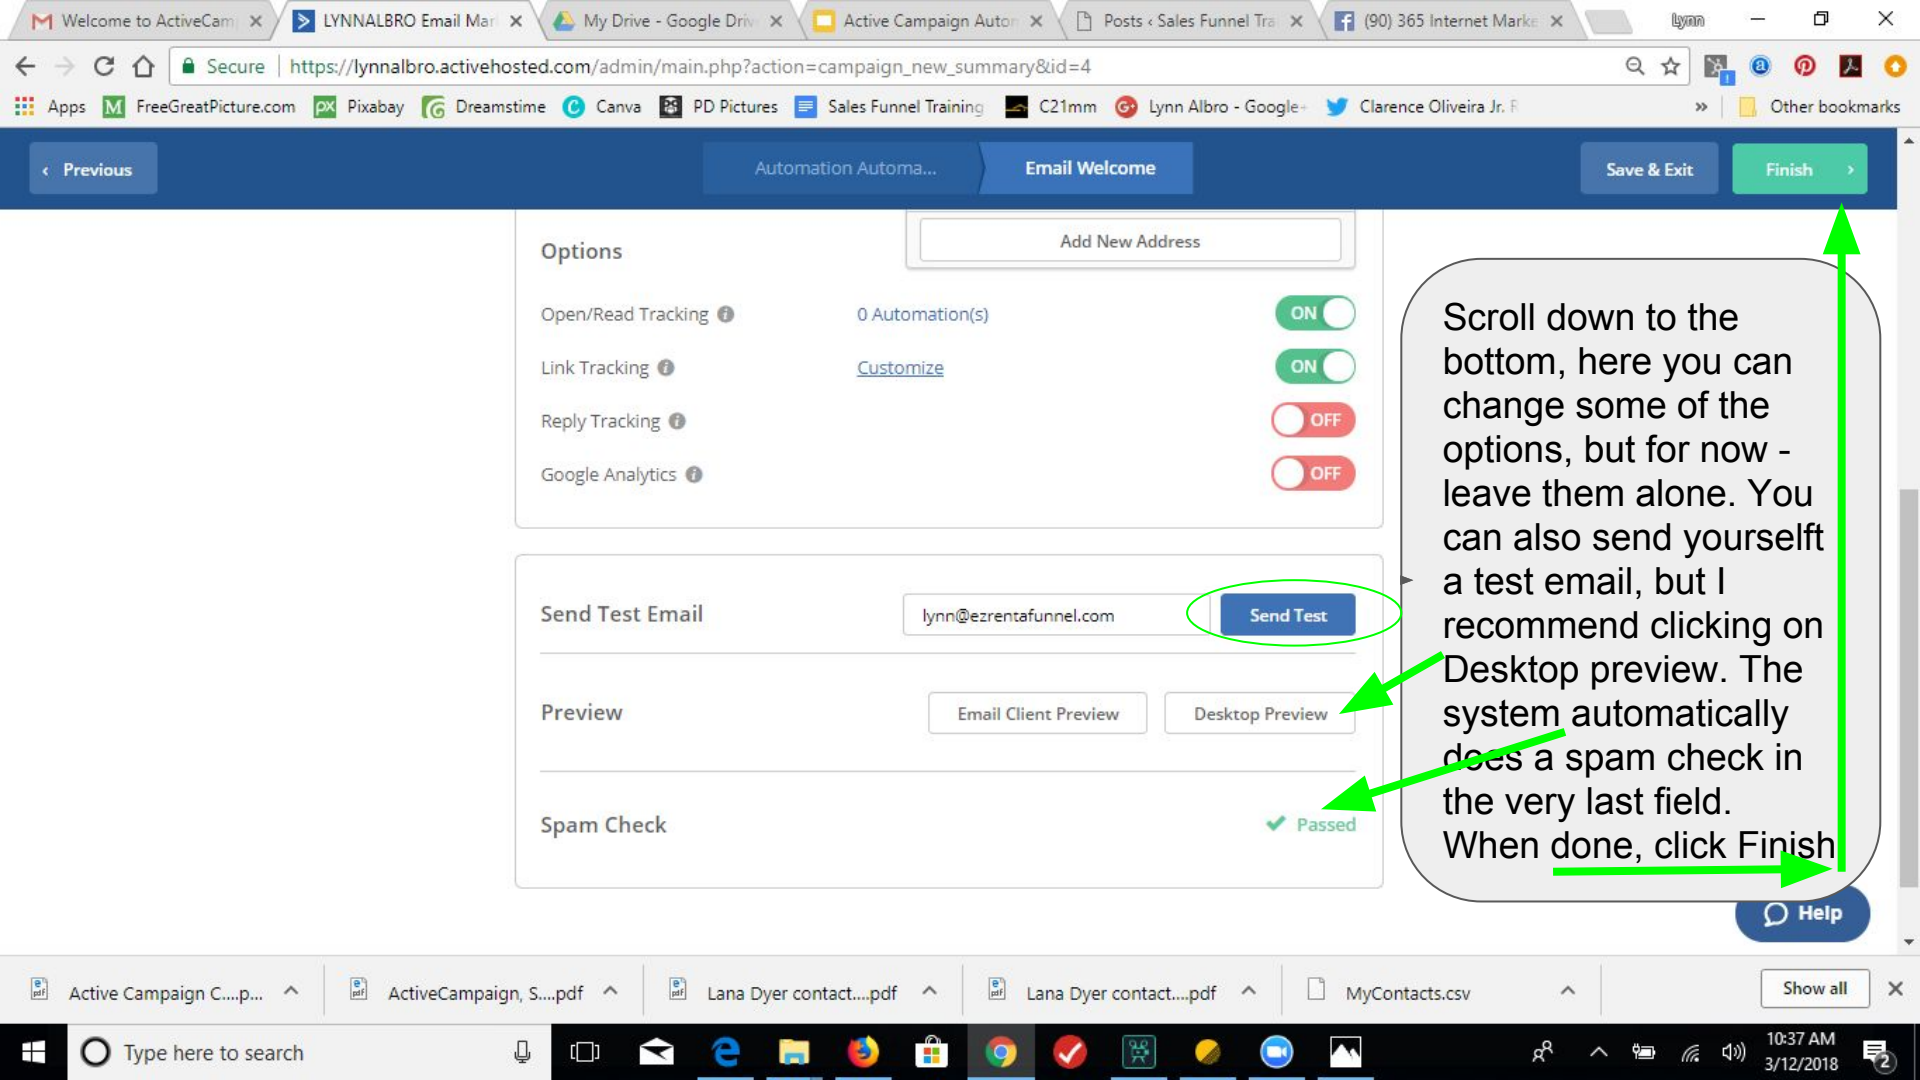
Welcome to ActiveCam | LYNNALBRO Email Mar | My Drive - Google Driv | Active Campaign Autom | Posts ‹ Sales Funnel Tra | (90) 365 Internet Marke | lynn

Secure | https://lynnalbro.activehosted.com/admin/main.php?action=campaign_new_summary&id=4

Apps | FreeGreatPicture.com | Pixabay | Dreamstime | Canva | PD Pictures | Sales Funnel Training | C21mm | Lynn Albro - Google+ | Clarence Oliveira Jr. F | » | Other bookmarks

‹ Previous | Automation Automa... | Email Welcome | Save & Exit | Finish ›

Add New Address

Options

Open/Read Tracking | 0 Automation(s) | ON

Link Tracking | Customize | ON

Reply Tracking | OFF

Google Analytics | OFF

Send Test Email | lynn@ezrentafunnel.com | Send Test

Preview | Email Client Preview | Desktop Preview

Spam Check | Passed

Scroll down to the bottom, here you can change some of the options, but for now - leave them alone. You can also send yourselft a test email, but I recommend clicking on Desktop preview. The system automatically does a spam check in the very last field. When done, click Finish

Help

Active Campaign C....p... | ActiveCampaign, S....pdf | Lana Dyer contact....pdf | Lana Dyer contact....pdf | MyContacts.csv | Show all

Type here to search

10:37 AM
3/12/2018